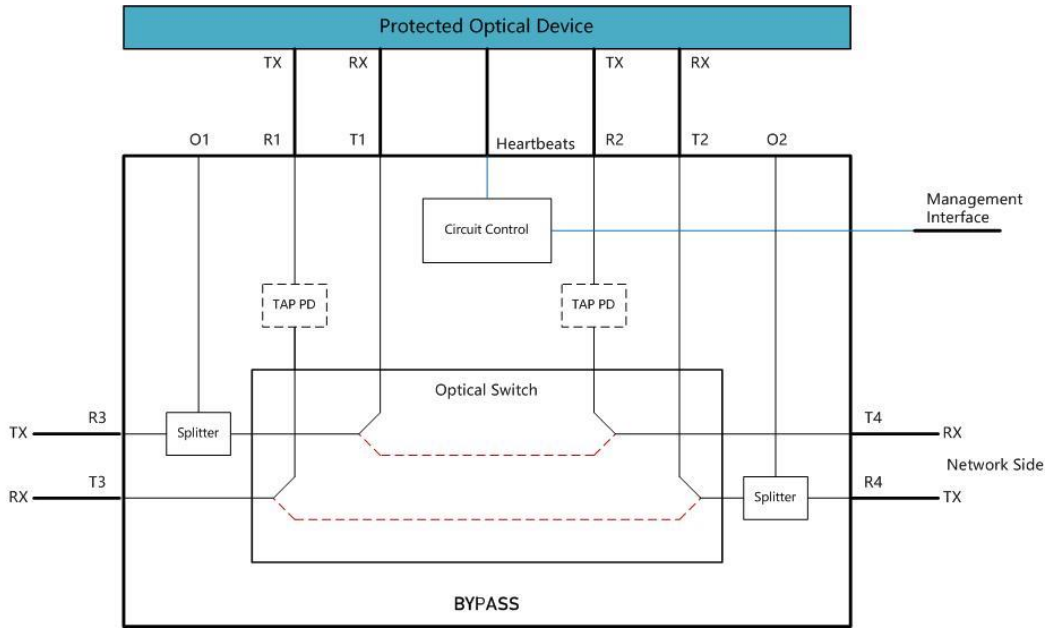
Protected Optical Device

TX RX TX RX

O1 R1 T1 Heartbeats R2 T2 O2

Circuit Control

Management Interface

TAP PD

TAP PD

Optical Switch

TX R3 Splitter

T4 RX

Network Side

RX T3

Splitter R4 TX

BYPASS